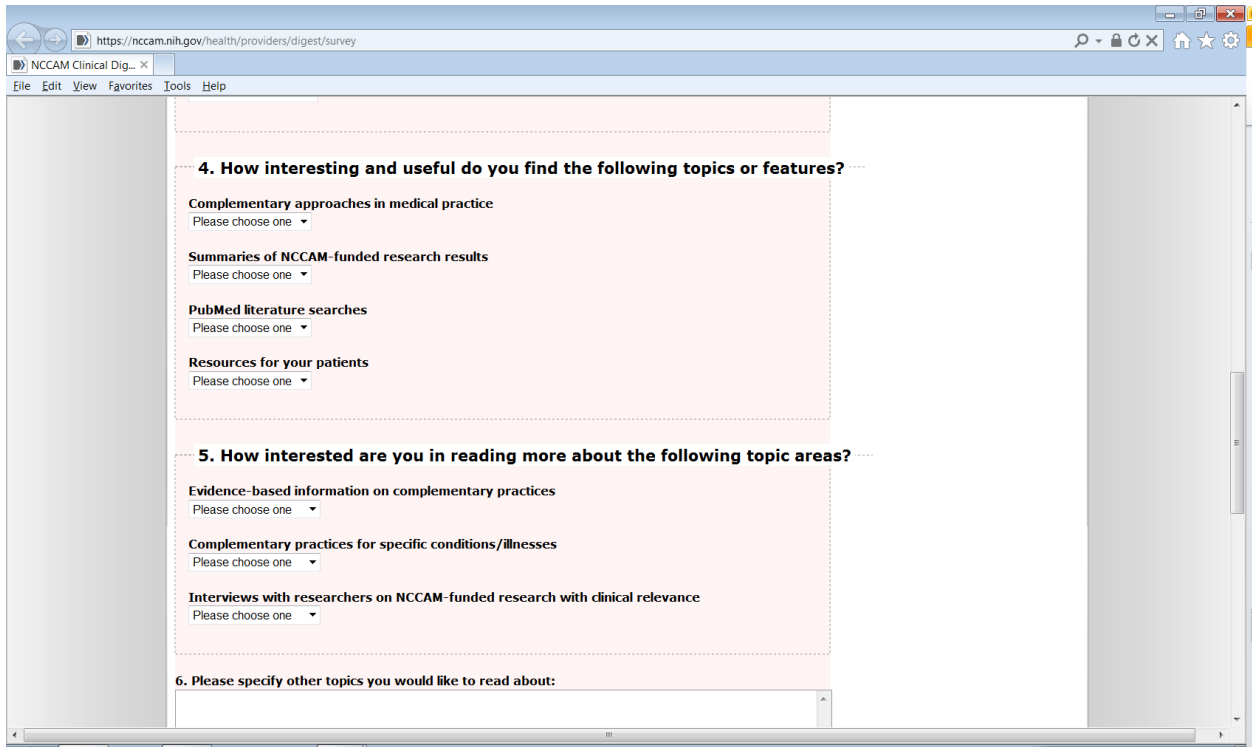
https://nccam.nih.gov/health/providers/digest/survey

NCCAM Clinical Dig... ×

File Edit View Favorites Tools Help

4. How interesting and useful do you find the following topics or features?

Complementary approaches in medical practice
Please choose one

Summaries of NCCAM-funded research results
Please choose one

PubMed literature searches
Please choose one

Resources for your patients
Please choose one

5. How interested are you in reading more about the following topic areas?

Evidence-based information on complementary practices
Please choose one

Complementary practices for specific conditions/illnesses
Please choose one

Interviews with researchers on NCCAM-funded research with clinical relevance
Please choose one

6. Please specify other topics you would like to read about: